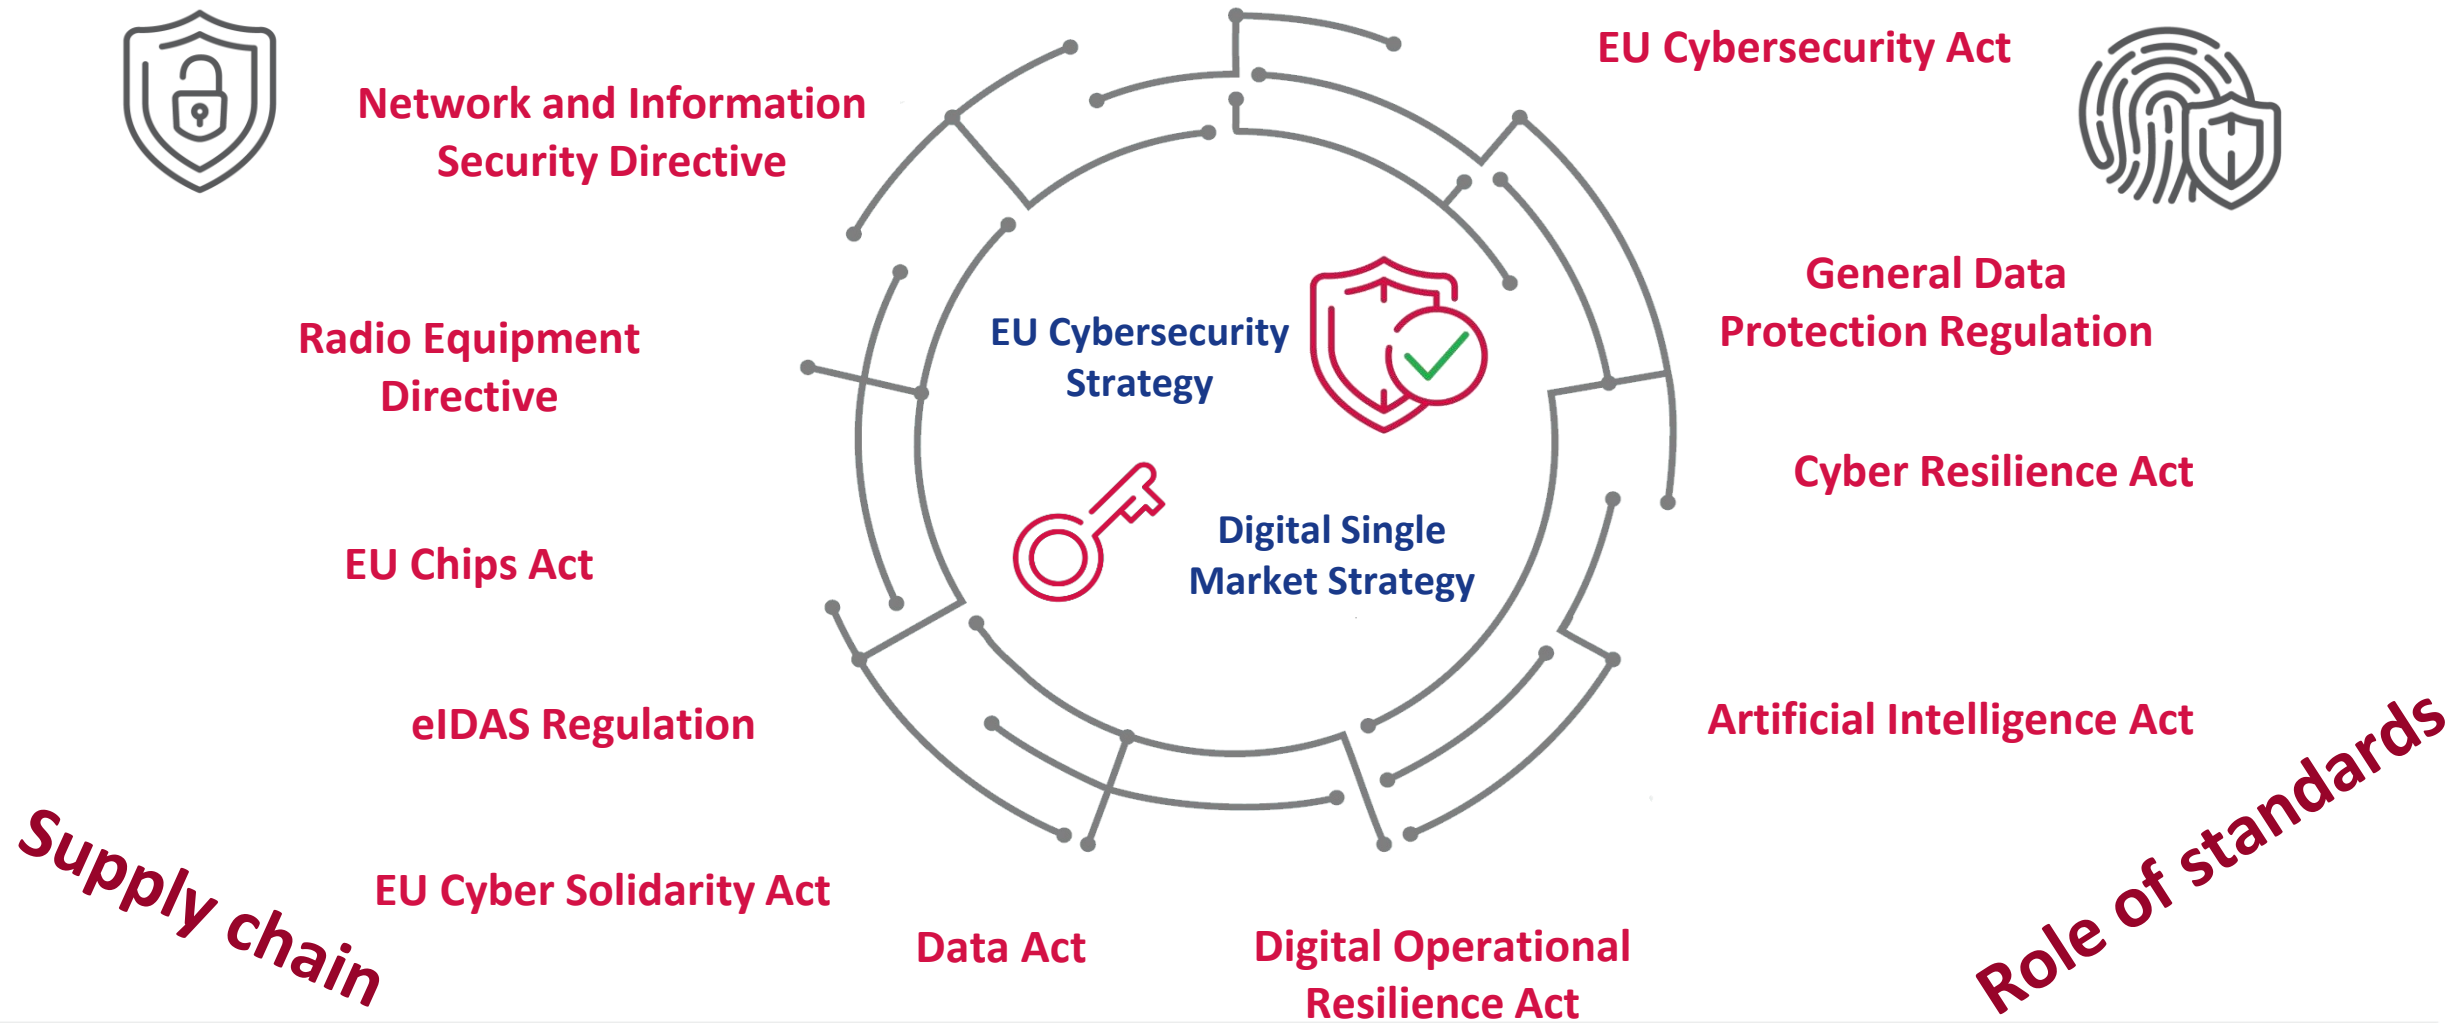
Network and Information Security Directive

EU Cybersecurity Act

Radio Equipment Directive

EU Cybersecurity Strategy

General Data Protection Regulation

Cyber Resilience Act

EU Chips Act

Digital Single Market Strategy

eIDAS Regulation

Artificial Intelligence Act

Supply chain

EU Cyber Solidarity Act

Data Act

Digital Operational Resilience Act

Role of standards